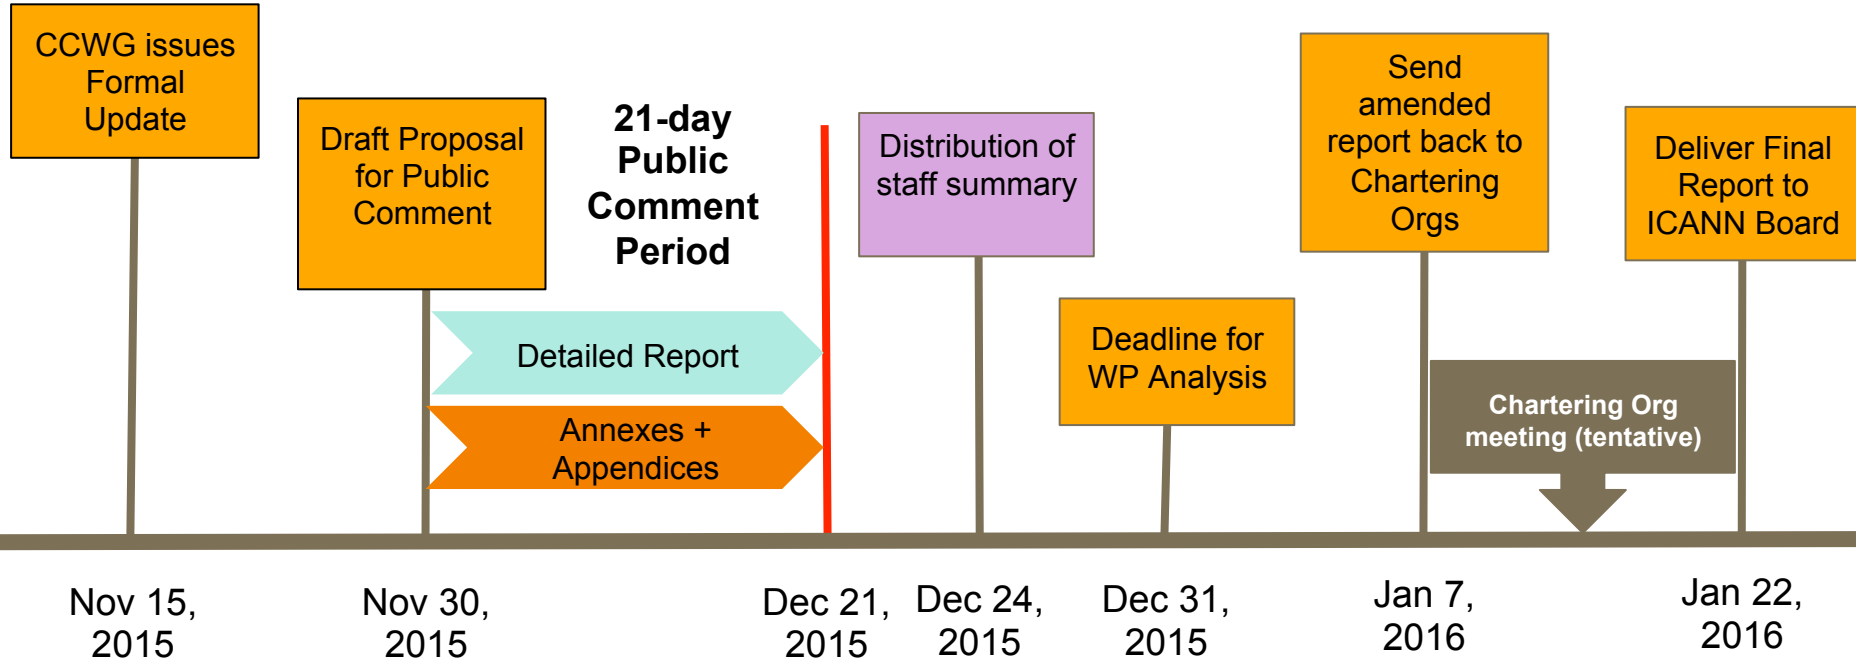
CCWG issues Formal Update

Draft Proposal for Public Comment

21-day Public Comment Period

Detailed Report

Annexes + Appendices

Distribution of staff summary

Deadline for WP Analysis

Send amended report back to Chartering Orgs

Chartering Org meeting (tentative)

Deliver Final Report to ICANN Board

Nov 15, 2015

Nov 30, 2015

Dec 21, 2015

Dec 24, 2015

Dec 31, 2015

Jan 7, 2016

Jan 22, 2016